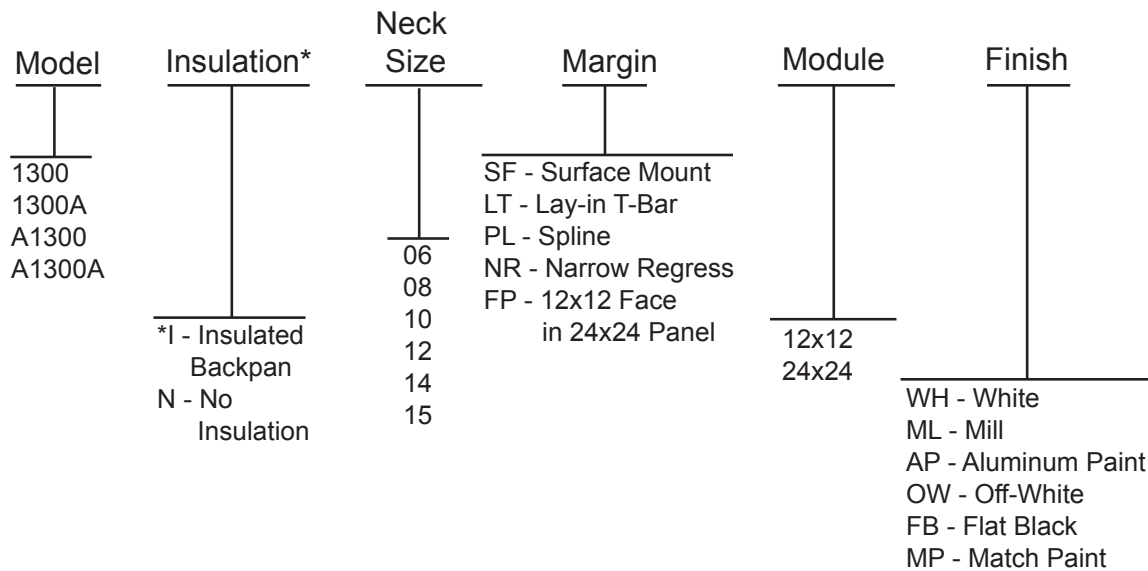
Model

1300
1300A
A1300
A1300A

Insulation*

*I - Insulated Backpan
N - No Insulation

Neck Size

06
08
10
12
14
15

Margin

SF - Surface Mount
LT - Lay-in T-Bar
PL - Spline
NR - Narrow Regress
FP - 12x12 Face in 24x24 Panel

Module

12x12
24x24

Finish

WH - White
ML - Mill
AP - Aluminum Paint
OW - Off-White
FB - Flat Black
MP - Match Paint